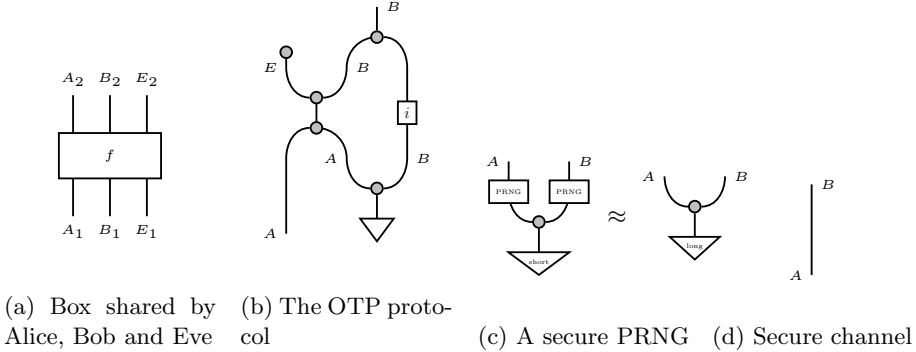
$A_2$ $B_2$ $E_2$

$f$

$A_1$ $B_1$ $E_1$

(a) Box shared by Alice, Bob and Eve

$B$

$E$

$B$

$i$

$A$

$B$

$A$

(b) The OTP protocol

$A$ $B$

PRNG PRNG

short

$\approx$

$A$ $B$

long

(c) A secure PRNG

$B$

$A$

(d) Secure channel